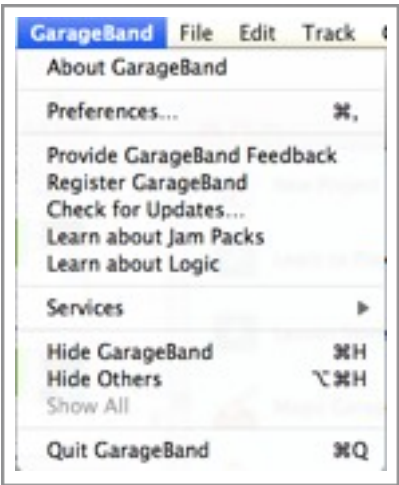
GarageBand File Edit Track

About GarageBand

Preferences... ⌘,

Provide GarageBand Feedback
Register GarageBand
Check for Updates...
Learn about Jam Packs
Learn about Logic

Services ▶

Hide GarageBand ⌘H
Hide Others ⌥⌘H
Show All

Quit GarageBand ⌘Q